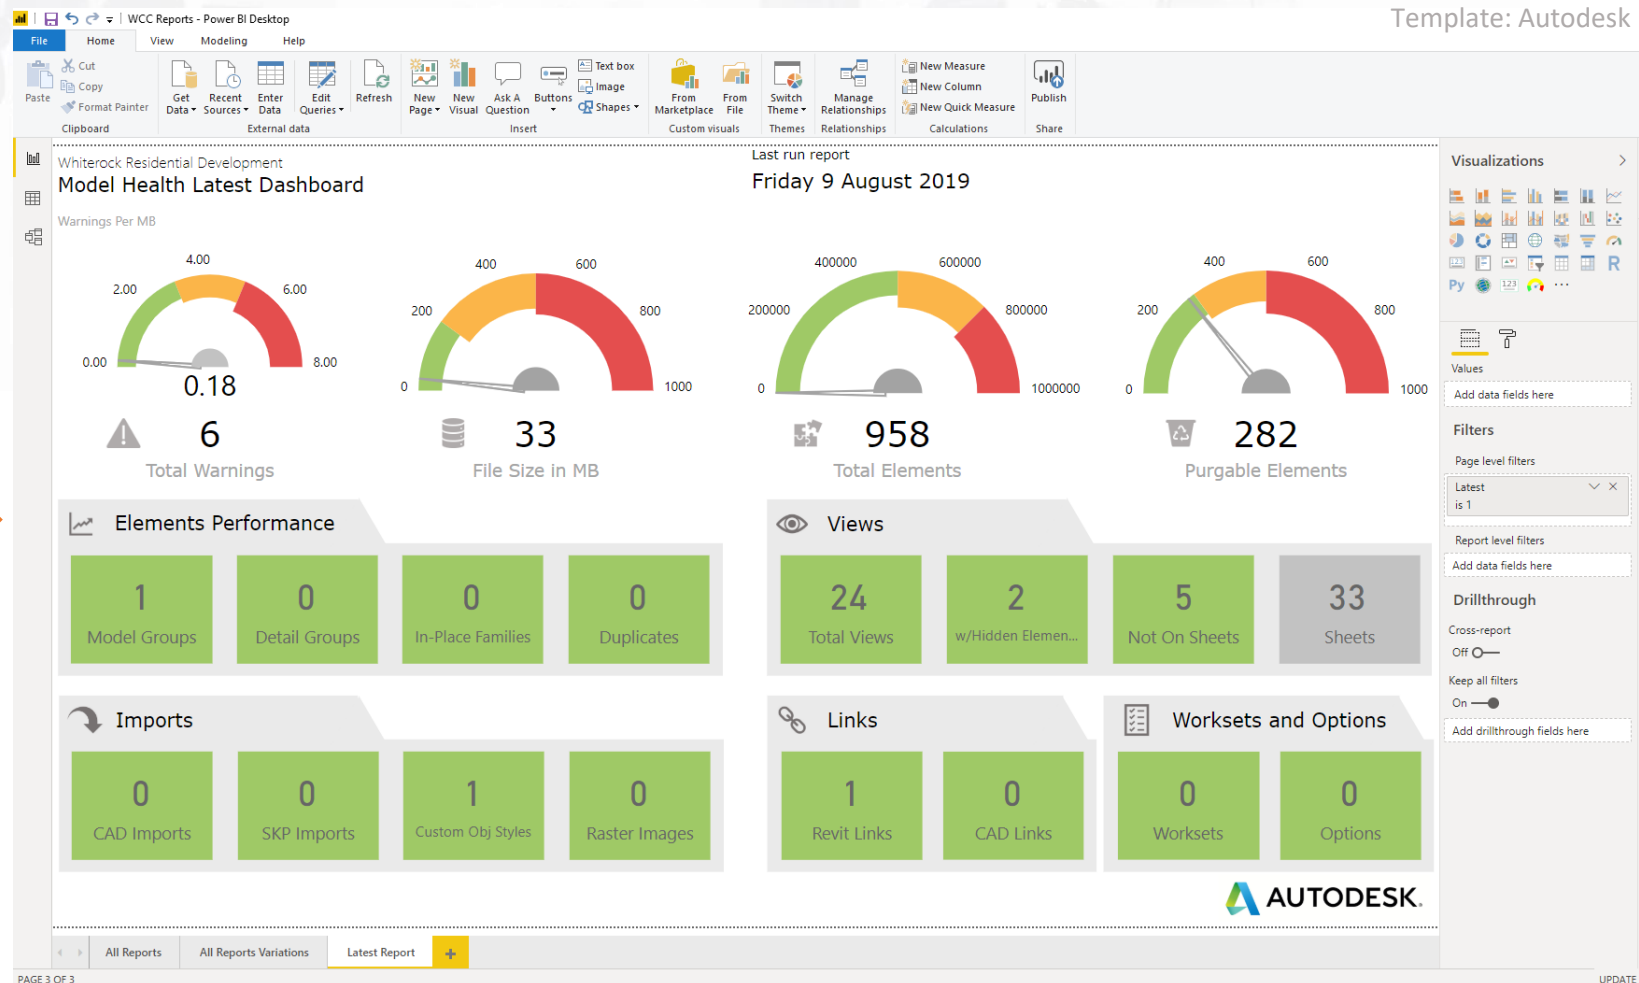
WCC Reports - Power BI Desktop

Template: Autodesk

File Home View Modeling Help

Paste
Cut
Copy
Format Painter
Clipboard

Get Data
Recent Sources
Enter Data
Edit Queries
Refresh
External data

New Page
New Visual
Ask A Question
Buttons
Text box
Image
Shapes
Insert

From Marketplace
From File
Custom visuals

Switch Theme
Themes

Manage Relationships
Relationships

New Measure
New Column
New Quick Measure
Calculations

Publish
Share

Whiterock Residential Development
Model Health Latest Dashboard

Last run report
Friday 9 August 2019

Warnings Per MB

4.00
2.00
6.00
0.00
8.00
0.18
6
Total Warnings

400
600
200
800
0
1000
33
File Size in MB

400000
600000
200000
800000
0
1000000
958
Total Elements

400
600
200
800
0
1000
282
Purgable Elements

Elements Performance

| 1 Model Groups | 0 Detail Groups | 0 In-Place Families | 0 Duplicates |
|---|---|---|---|

Views

| 24 Total Views | 2 w/Hidden Elemen... | 5 Not On Sheets | 33 Sheets |
|---|---|---|---|

Imports

| 0 CAD Imports | 0 SKP Imports | 1 Custom Obj Styles | 0 Raster Images |
|---|---|---|---|

Links

| 1 Revit Links | 0 CAD Links |
|---|---|

Worksets and Options

| 0 Worksets | 0 Options |
|---|---|

AUTODESK.

Visualizations
Py R
Values
Add data fields here
Filters
Page level filters
Latest
is 1
Report level filters
Add data fields here
Drillthrough
Cross-report
Off
Keep all filters
On
Add drillthrough fields here

All Reports
All Reports Variations
Latest Report
+

PAGE 3 OF 3
UPDATE